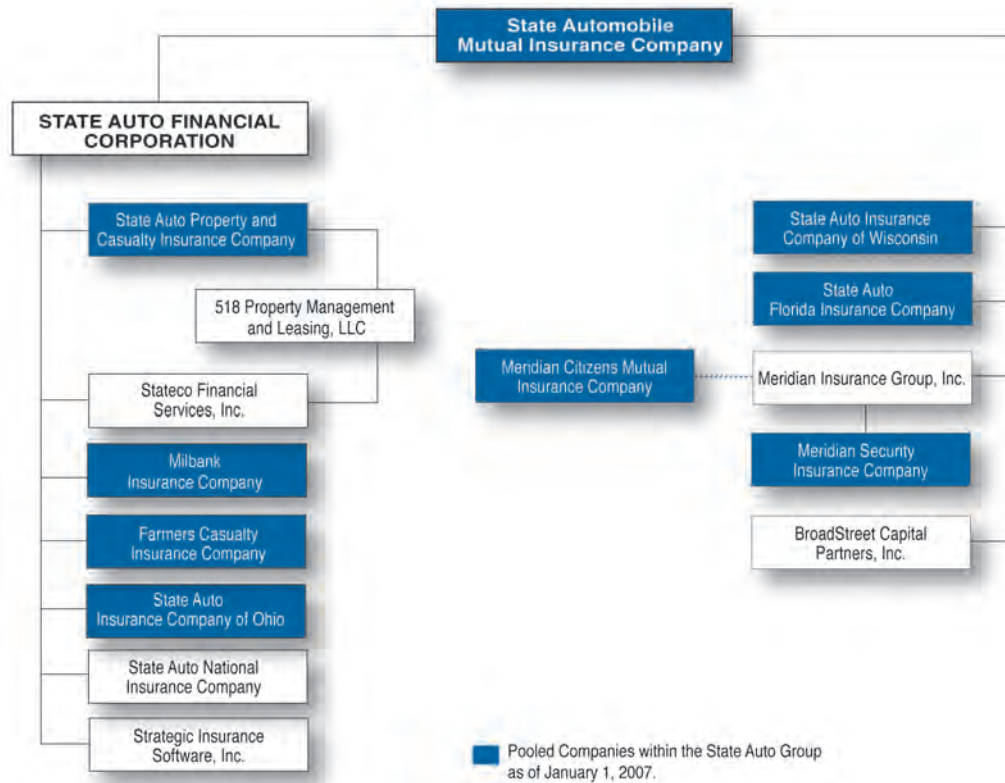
State Automobile Mutual Insurance Company

STATE AUTO FINANCIAL CORPORATION

State Auto Property and Casualty Insurance Company

518 Property Management and Leasing, LLC

Stateco Financial Services, Inc.

Milbank Insurance Company

Farmers Casualty Insurance Company

State Auto Insurance Company of Ohio

State Auto National Insurance Company

Strategic Insurance Software, Inc.

Meridian Citizens Mutual Insurance Company

State Auto Insurance Company of Wisconsin

State Auto Florida Insurance Company

Meridian Insurance Group, Inc.

Meridian Security Insurance Company

BroadStreet Capital Partners, Inc.

Pooled Companies within the State Auto Group as of January 1, 2007.